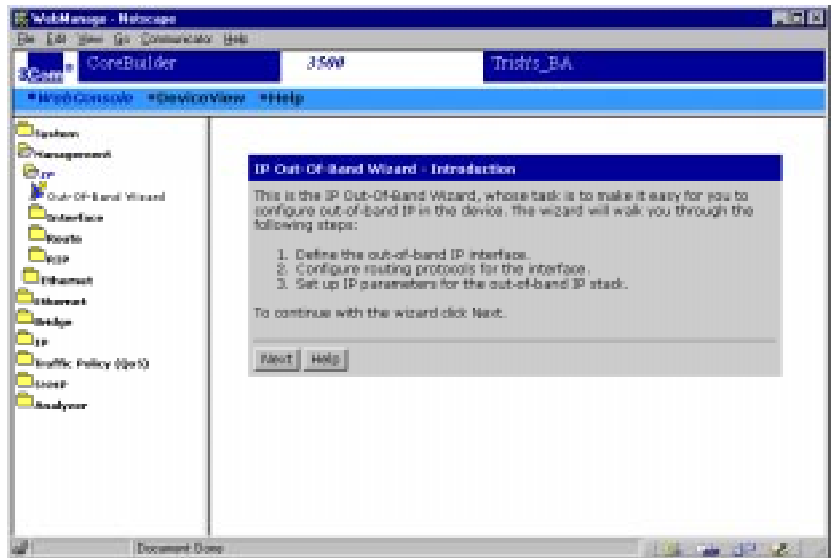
WebManage - Netscape

File Edit View Go Communicator Help

3Com CoreBuilder 3500 Trish's_BA

WebConsole DeviceView Help

System
Management
IP
Out-Of-Band Wizard
Interface
Route
RIP
Ethernet
Ethernet
Bridge
IP
Traffic Policy (QoS)
SNMP
Analyzer

IP Out-Of-Band Wizard - Introduction

This is the IP Out-Of-Band Wizard, whose task is to make it easy for you to configure out-of-band IP in the device. The wizard will walk you through the following steps:

1. Define the out-of-band IP interface.
2. Configure routing protocols for the interface.
3. Set up IP parameters for the out-of-band IP stack.

To continue with the wizard click Next.

Next Help

Document: Done